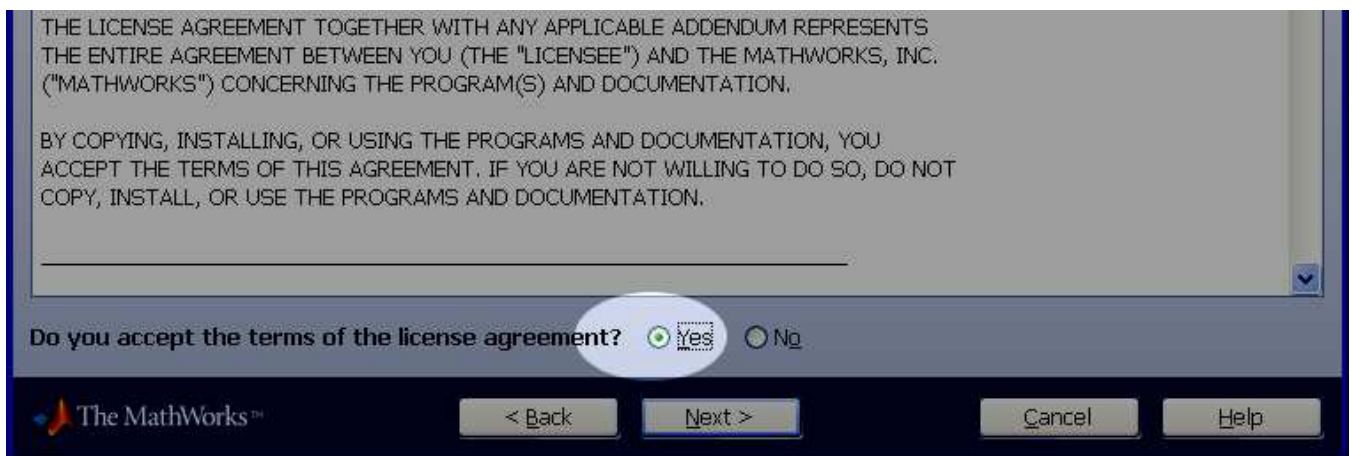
THE LICENSE AGREEMENT TOGETHER WITH ANY APPLICABLE ADDENDUM REPRESENTS THE ENTIRE AGREEMENT BETWEEN YOU (THE "LICENSEE") AND THE MATHWORKS, INC. ("MATHWORKS") CONCERNING THE PROGRAM(S) AND DOCUMENTATION.

BY COPYING, INSTALLING, OR USING THE PROGRAMS AND DOCUMENTATION, YOU ACCEPT THE TERMS OF THIS AGREEMENT. IF YOU ARE NOT WILLING TO DO SO, DO NOT COPY, INSTALL, OR USE THE PROGRAMS AND DOCUMENTATION.

Do you accept the terms of the license agreement? Yes No

The MathWorks™

< Back

Next >

Cancel

Help